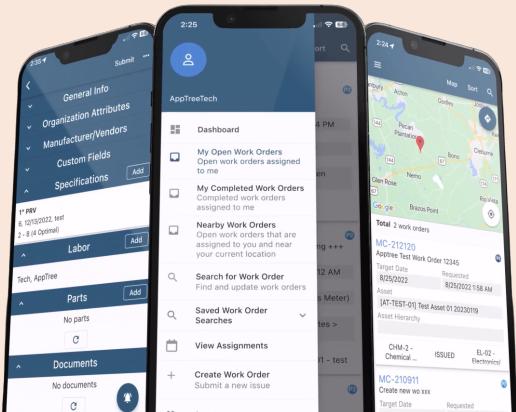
2:35
Submit
General Info
Organization Attributes
Manufacturer/Vendors
Custom Fields
Specifications
Add
1" PRV
8, 10/13/2022, test
2 - 8 (4 Optimal)
Labor
Add
Tech, AppTree
Parts
Add
No parts
Documents
No documents

2:25
AppTreeTech
Dashboard
My Open Work Orders
Open work orders assigned to me
My Completed Work Orders
Completed work orders assigned to me
Nearby Work Orders
Open work orders that are assigned to you and near your current location
Search for Work Order
Find and update work orders
Saved Work Order Searches
View Assignments
Create Work Order
Submit a new issue
Sort
M
ng +++
s Meter)
tes >
1 - test

2:24
Map
Sort
Pecan Plantation
Glen Rose
Nemo
Brazos Point
Godley
Joshua
Cleburne
Google
Total 2 work orders
MC-212120
Apptree Test Work Order 12345
Target Date
8/25/2022
Requested
8/25/2022 1:58 AM
Asset
[AT-TEST-01] Test Asset 01 20230119
Asset Hierarchy
CHM-2 - Chemical ...
ISSUED
EL-02 - Electronic/
MC-210911
Create new wo xxx
Target Date
Requested